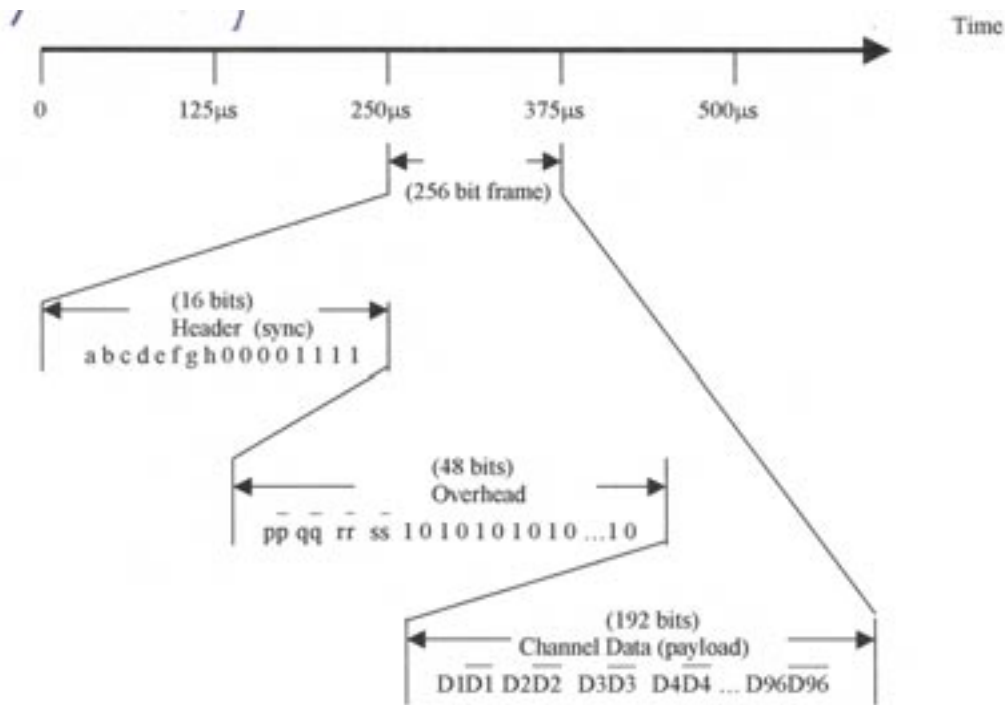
Time

0

125µs

250µs

375µs

500µs

(256 bit frame)

(16 bits)
Header (sync)
a b c d e f g h 0 0 0 0 1 1 1 1

(48 bits)
Overhead
$p\bar{p}$ $q\bar{q}$ $r\bar{r}$ $s\bar{s}$ 1 0 1 0 1 0 1 0 1 0 ...1 0

(192 bits)
Channel Data (payload)
$D1\overline{D1}$ $D2\overline{D2}$ $D3\overline{D3}$ $D4\overline{D4}$ ... $D96\overline{D96}$